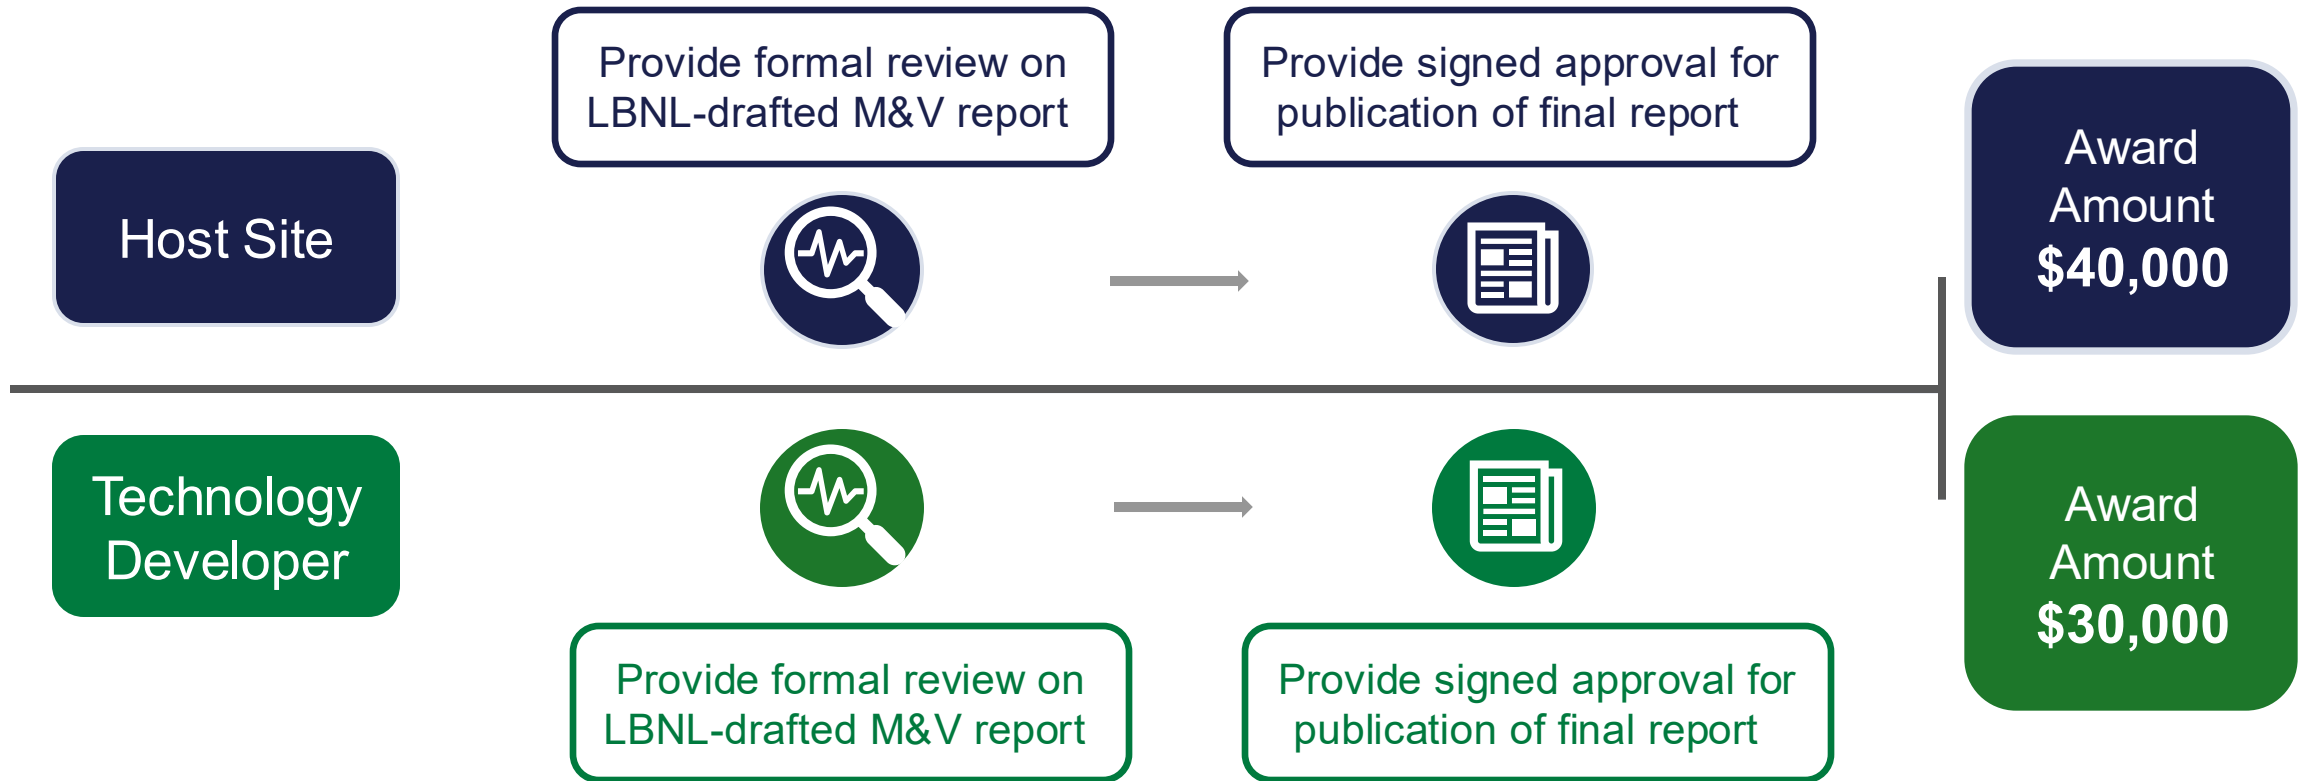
Host Site

Provide formal review on LBNL-drafted M&V report

Provide signed approval for publication of final report

Award Amount
$40,000

Technology Developer

Provide formal review on LBNL-drafted M&V report

Provide signed approval for publication of final report

Award Amount
$30,000